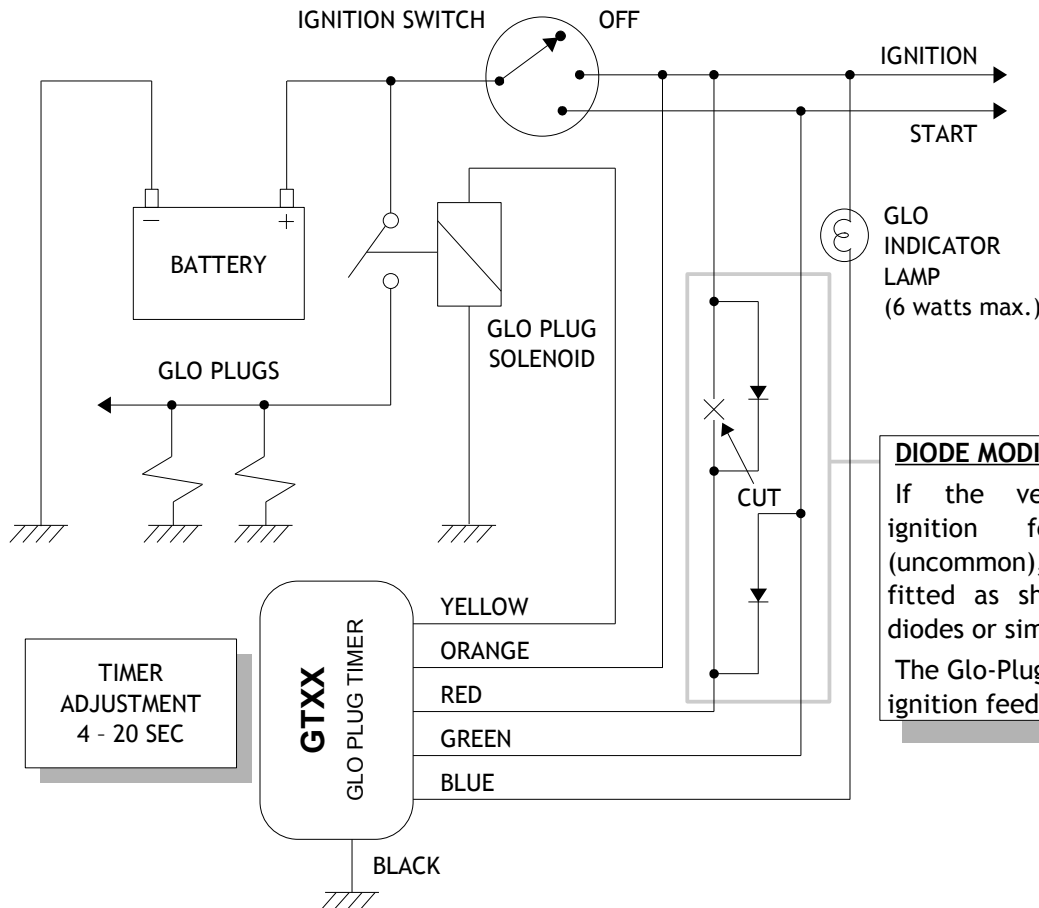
IGNITION SWITCH

OFF

IGNITION

START

BATTERY

GLO PLUG SOLENOID

GLO INDICATOR LAMP (6 watts max.)

GLO PLUGS

CUT

DIODE MODI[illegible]

If the ve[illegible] ignition fe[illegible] (uncommon)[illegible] fitted as sh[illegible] diodes or sim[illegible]

The Glo-Plug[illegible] ignition feed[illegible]

TIMER ADJUSTMENT 4 – 20 SEC

GTXX

GLO PLUG TIMER

YELLOW

ORANGE

RED

GREEN

BLUE

BLACK